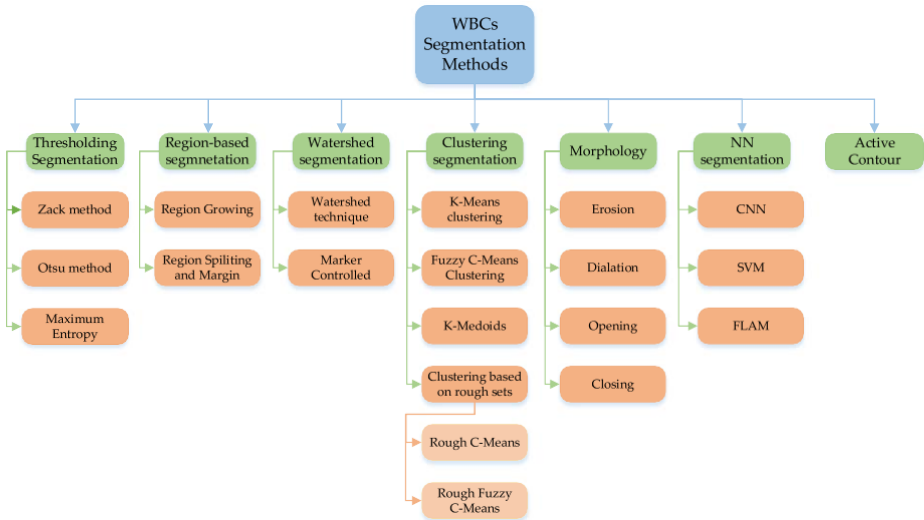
WBCs Segmentation Methods

Thresholding Segmentation

Zack method

Otsu method

Maximum Entropy

Region-based segmnetation

Region Growing

Region Spiliting and Margin

Watershed segmentation

Watershed technique

Marker Controlled

Clustering segmentation

K-Means clustering

Fuzzy C-Means Clustering

K-Medoids

Clustering based on rough sets

Rough C-Means

Rough Fuzzy C-Means

Morphology

Erosion

Dialation

Opening

Closing

NN segmentation

CNN

SVM

FLAM

Active Contour